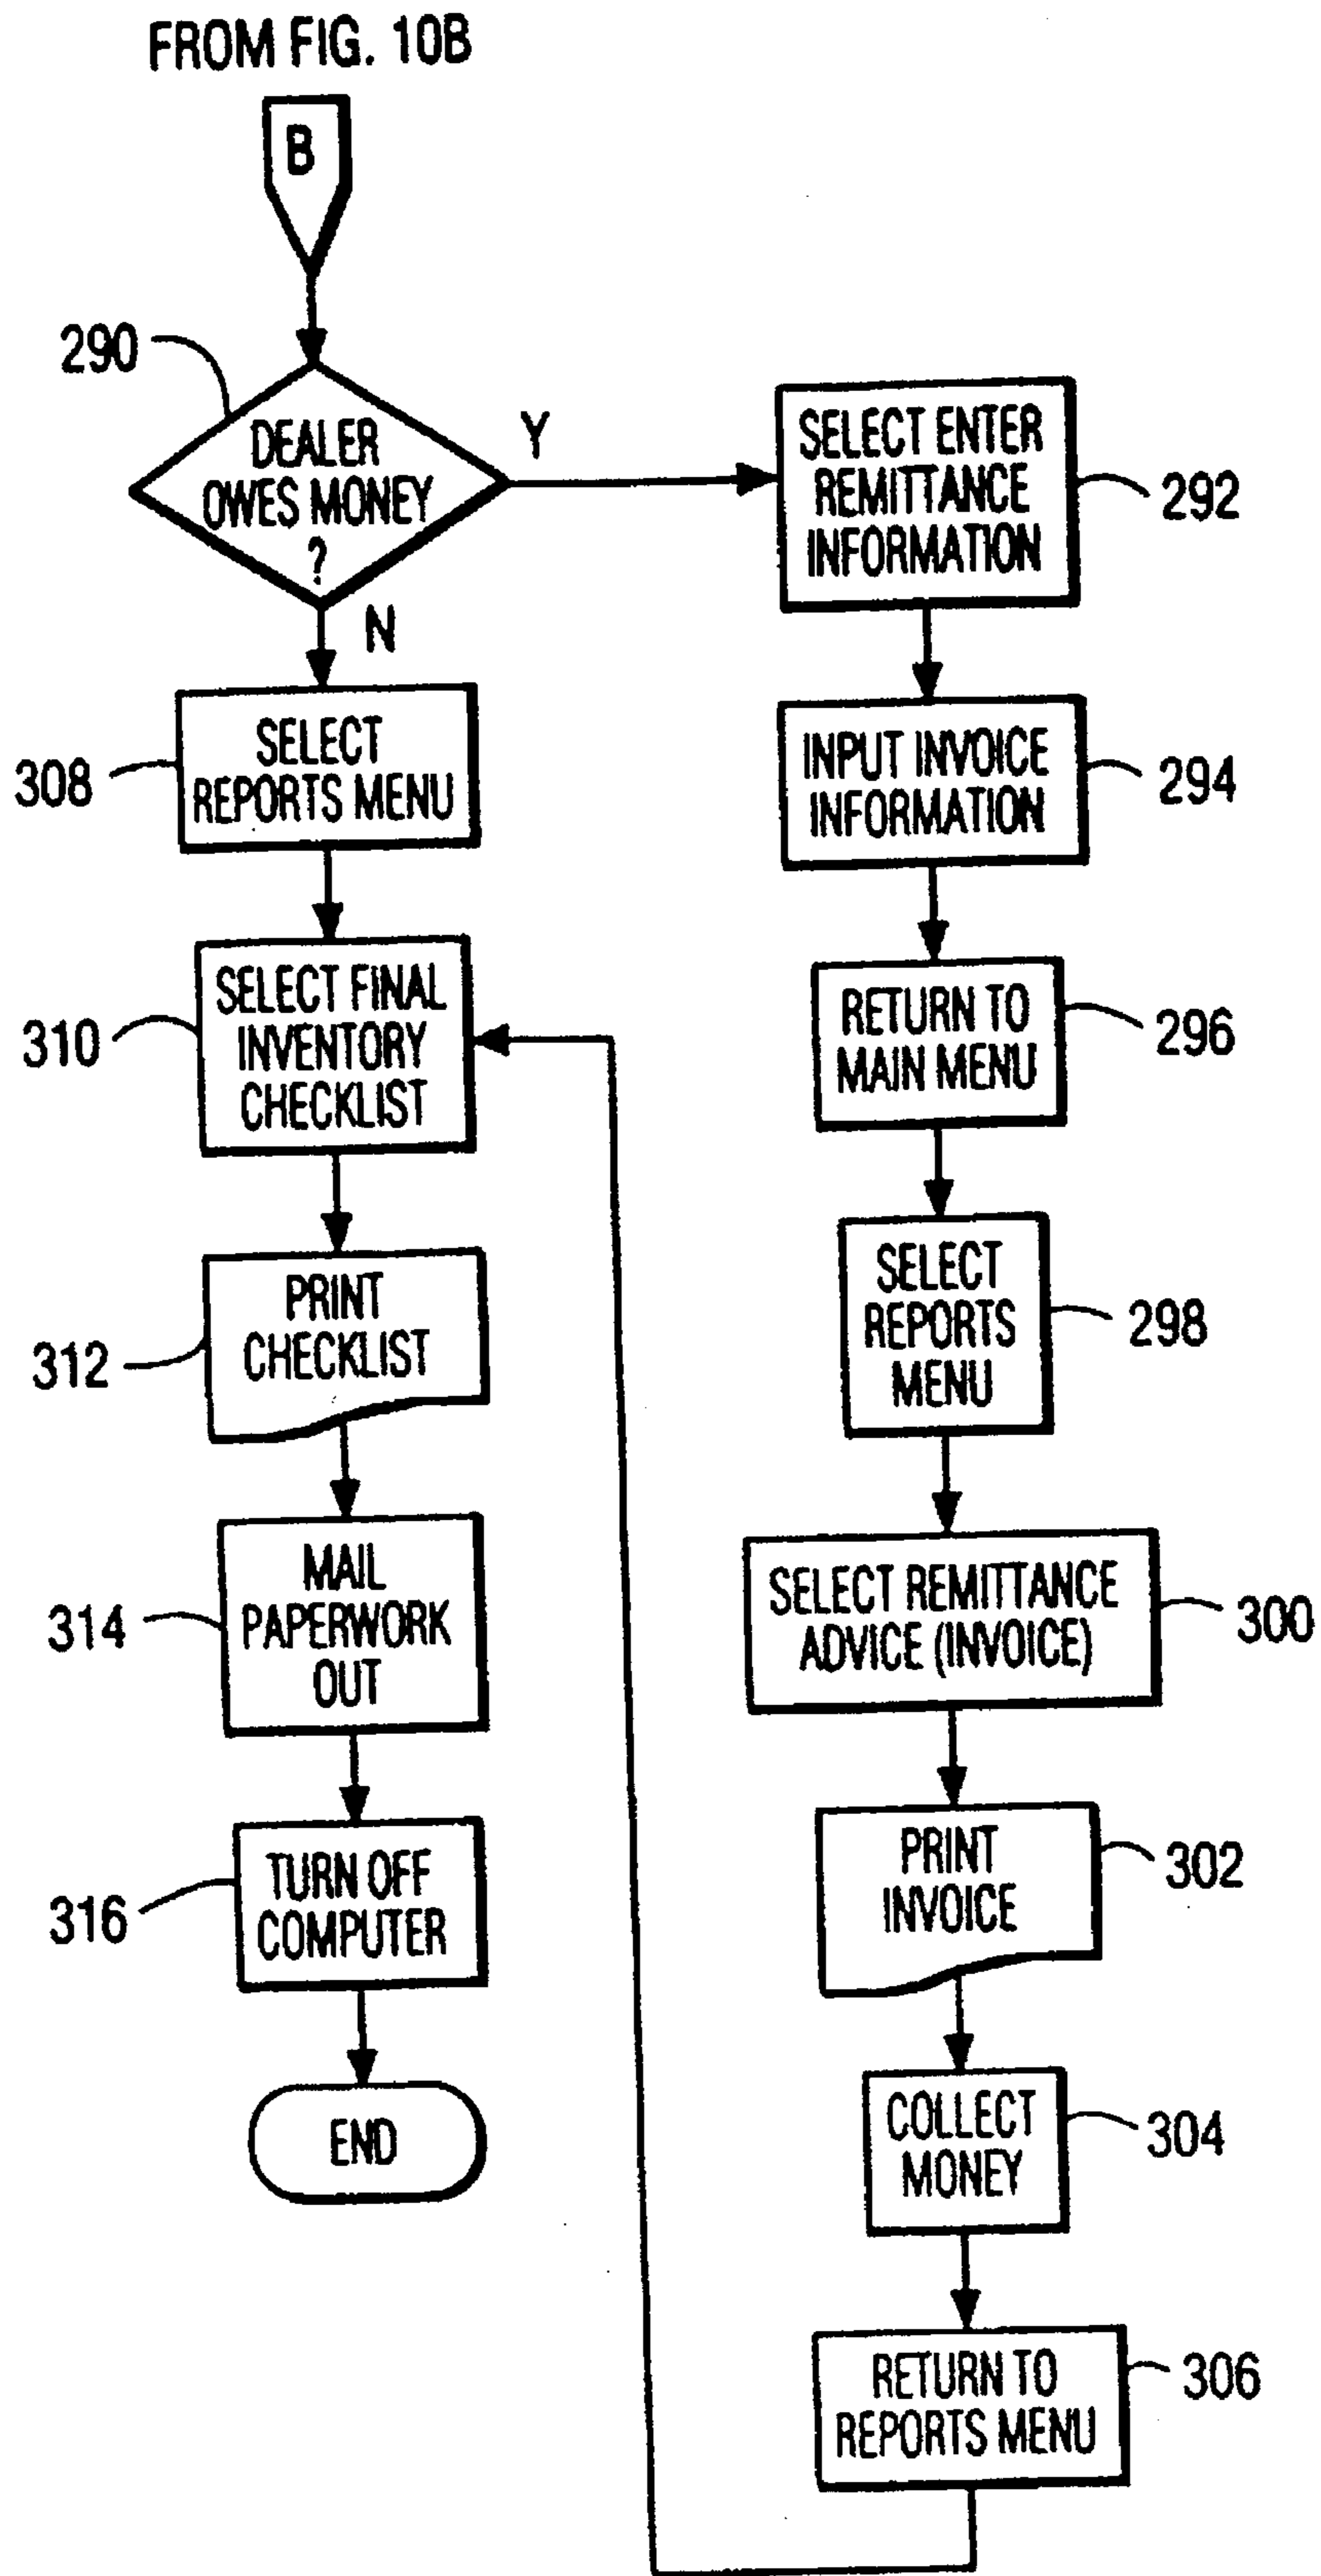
FROM FIG. 10B

B

290

DEALER OWES MONEY ?

Y

N

SELECT ENTER REMITTANCE INFORMATION

292

SELECT REPORTS MENU

308

INPUT INVOICE INFORMATION

294

SELECT FINAL INVENTORY CHECKLIST

310

RETURN TO MAIN MENU

296

PRINT CHECKLIST

312

SELECT REPORTS MENU

298

MAIL PAPERWORK OUT

314

SELECT REMITTANCE ADVICE (INVOICE)

300

TURN OFF COMPUTER

316

PRINT INVOICE

302

END

COLLECT MONEY

304

RETURN TO REPORTS MENU

306